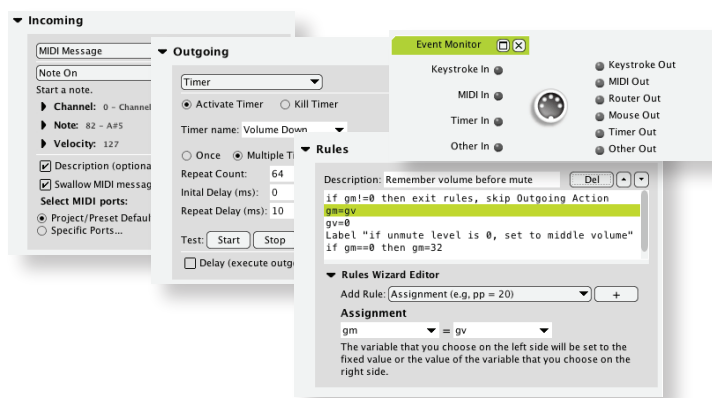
Incoming

MIDI Message

Note On

Start a note.

Channel: 0 - Channel

Note: 82 - A#5

Velocity: 127

Description (optiona

Swallow MIDI messag

Select MIDI ports:

Project/Preset Defaul

Specific Ports...

Outgoing

Timer

Activate Timer

Kill Timer

Timer name: Volume Down

Once

Multiple Ti

Repeat Count: 64

Inital Delay (ms): 0

Repeat Delay (ms): 10

Test: Start Stop

Delay (execute outg

Event Monitor

Keystroke In

MIDI In

Timer In

Other In

Keystroke Out

MIDI Out

Router Out

Mouse Out

Timer Out

Other Out

Rules

Description: Remember volume before mute

Del

if gm!=0 then exit rules, skip Outgoing Action
gm=gv
gv=0
Label "if unmute level is 0, set to middle volume"
if gm==0 then gm=32

Rules Wizard Editor

Add Rule: Assignment (e,g, pp = 20)

+

Assignment

gm = gv

The variable that you choose on the left side will be set to the fixed value or the value of the variable that you choose on the right side.